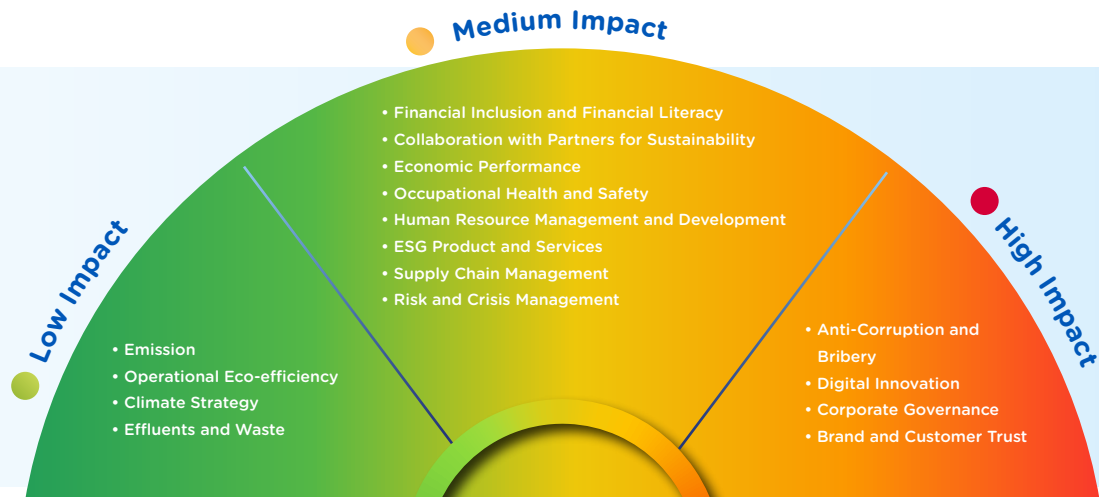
Medium Impact

Low Impact

High Impact

• Financial Inclusion and Financial Literacy
• Collaboration with Partners for Sustainability
• Economic Performance
• Occupational Health and Safety
• Human Resource Management and Development
• ESG Product and Services
• Supply Chain Management
• Risk and Crisis Management

• Emission
• Operational Eco-efficiency
• Climate Strategy
• Effluents and Waste

• Anti-Corruption and Bribery
• Digital Innovation
• Corporate Governance
• Brand and Customer Trust